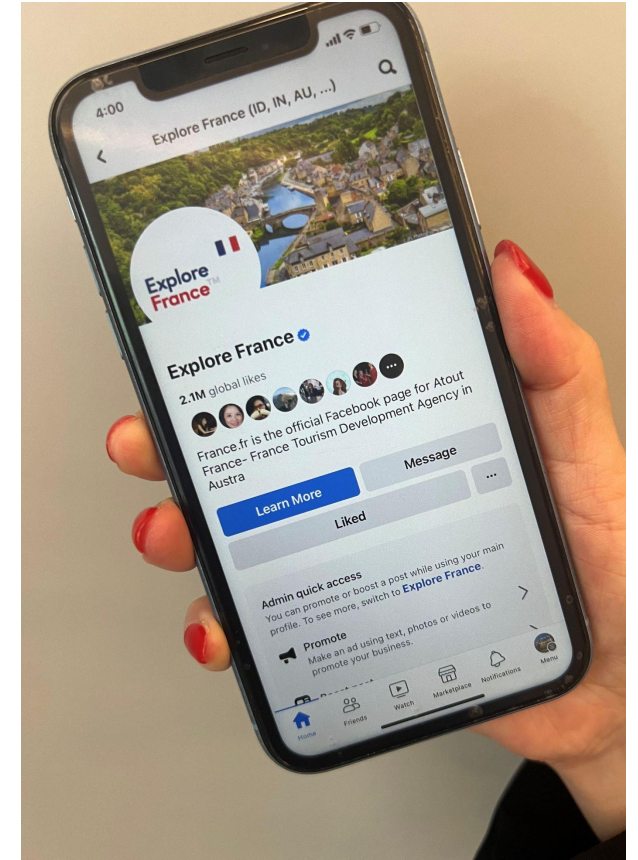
4:00

Explore France (ID, IN, AU, ...)

Explore France™

Explore France

2.1M global likes

France.fr is the official Facebook page for Atout France- France Tourism Development Agency in Austra

Learn More

Message

...

Liked

Admin quick access

You can promote or boost a post while using your main profile. To see more, switch to Explore France.

Promote

Make an ad using text, photos or videos to promote your business.

Home

Friends

Watch

Marketplace

Notifications

Menu